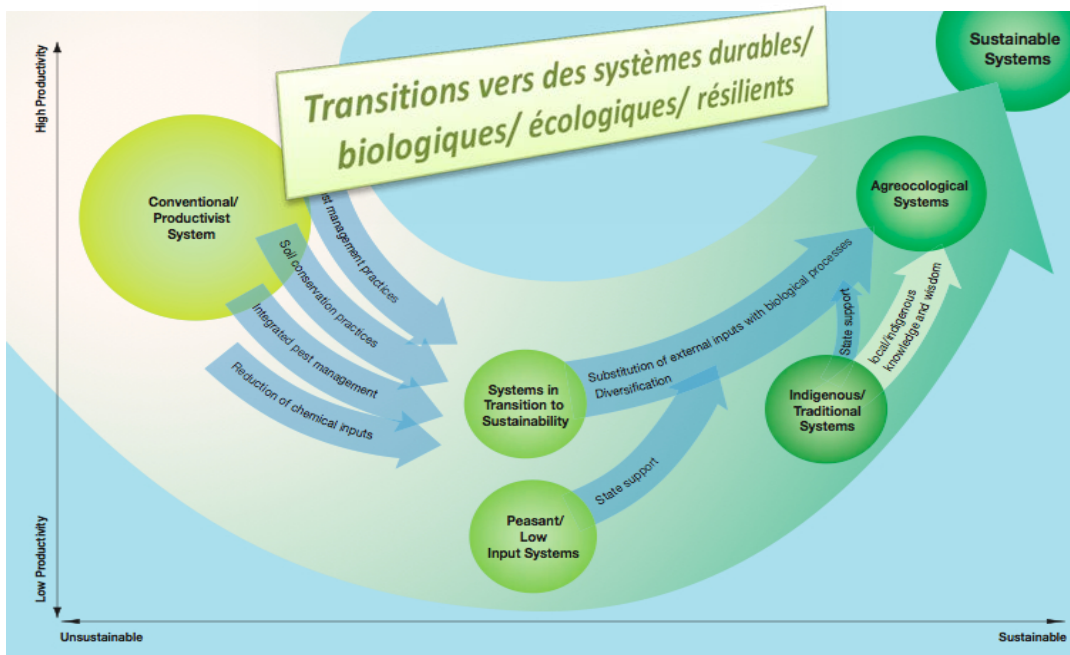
Transitions vers des systèmes durables/ biologiques/ écologiques/ résilients

High Productivity

Low Productivity

Unsustainable

Sustainable

Sustainable Systems

Conventional/ Productivist System

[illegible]st management practices

Soil conservation practices

Integrated pest management

Reduction of chemical inputs

Agroecological Systems

Substitution of external inputs with biological processes

Diversification

Systems in Transition to Sustainability

State support

local/indigenous knowledge and wisdom

Indigenous/ Traditional Systems

State support

Peasant/ Low Input Systems